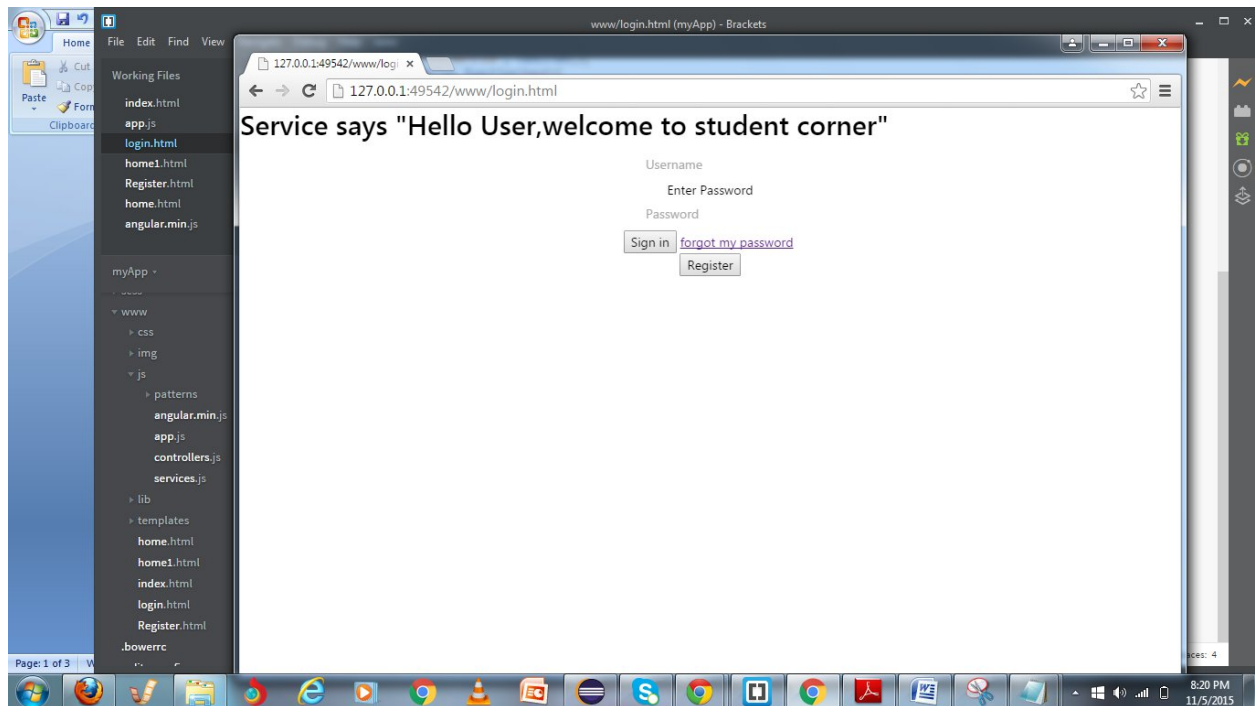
Home
Cut
Copy
Paste
Format
Clipboard
Page: 1 of 3

File Edit Find View

www/login.html (myApp) - Brackets

Working Files
index.html
app.js
login.html
home1.html
Register.html
home.html
angular.min.js

myApp
www
css
img
js
patterns
angular.min.js
app.js
controllers.js
services.js
lib
templates
home.html
home1.html
index.html
login.html
Register.html
.bowerrc

127.0.0.1:49542/www/logi ×

127.0.0.1:49542/www/login.html

Service says "Hello User,welcome to student corner"

Username
Enter Password
Password
Sign in forgot my password
Register

Spaces: 4

8:20 PM
11/5/2015